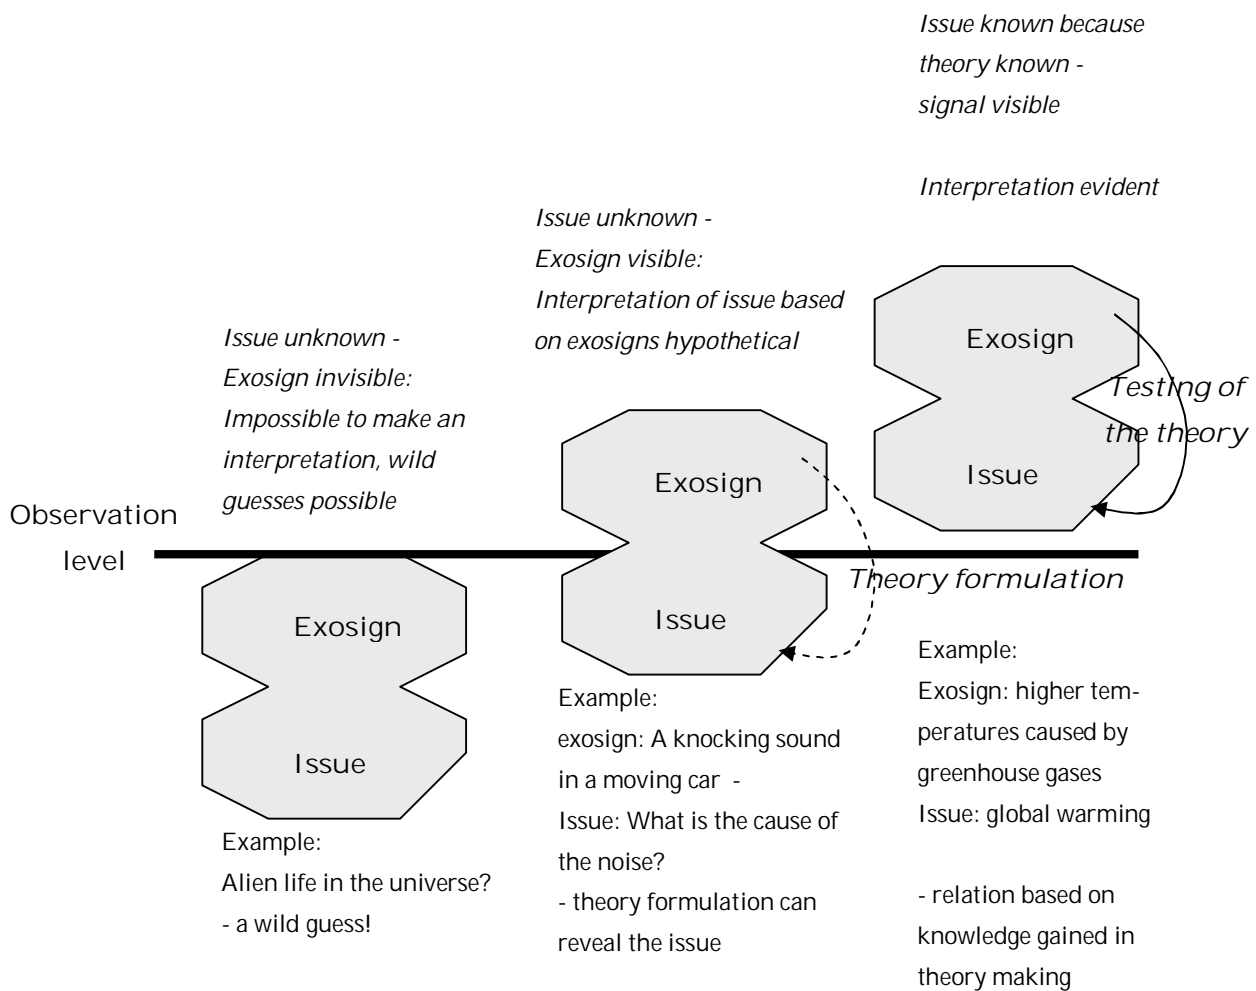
Issue known because theory known - signal visible

Interpretation evident

Issue unknown - Exosign visible: Interpretation of issue based on exosigns hypothetical

Issue unknown - Exosign invisible: Impossible to make an interpretation, wild guesses possible

Exosign

Issue

Testing of the theory

Exosign

Issue

Observation level

Exosign

Issue

Theory formulation

Example: Alien life in the universe? - a wild guess!

Example: exosign: A knocking sound in a moving car - Issue: What is the cause of the noise? - theory formulation can reveal the issue

Example: Exosign: higher temperatures caused by greenhouse gases Issue: global warming

- relation based on knowledge gained in theory making